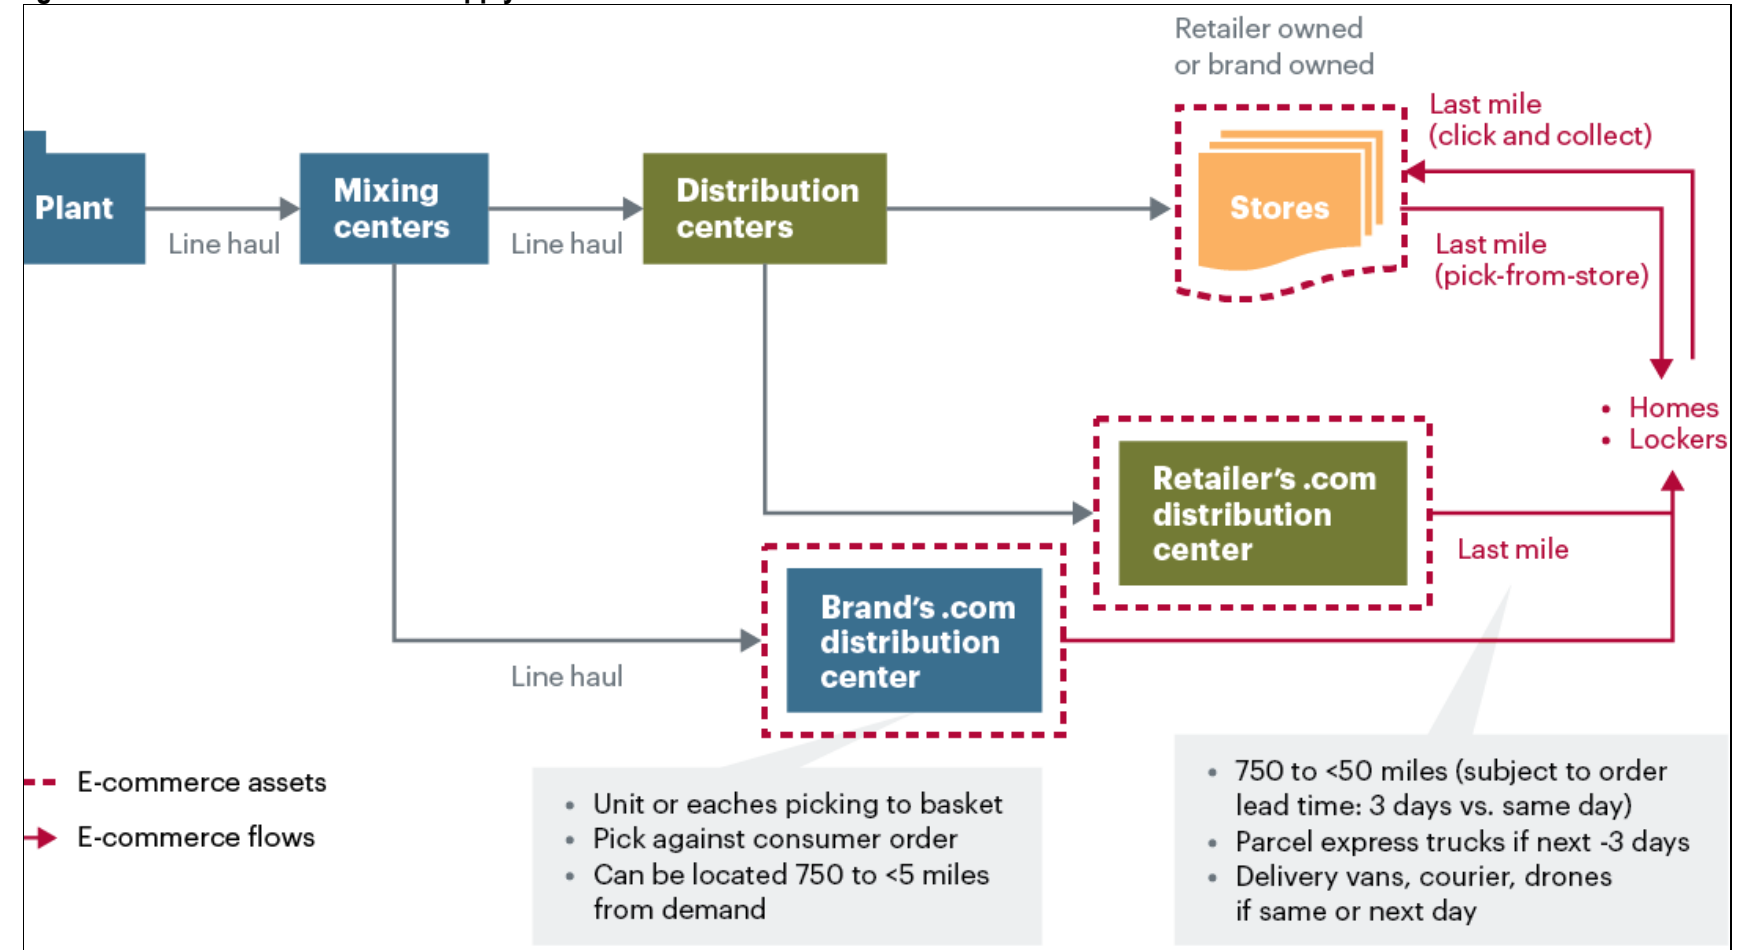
Retailer owned or brand owned

Last mile (click and collect)

Plant

Line haul

Mixing centers

Line haul

Distribution centers

Stores

Last mile (pick-from-store)

• Homes
• Lockers

Retailer's .com distribution center

Last mile

Brand's .com distribution center

Line haul

E-commerce assets

E-commerce flows

• Unit or eaches picking to basket
• Pick against consumer order
• Can be located 750 to <5 miles from demand

• 750 to <50 miles (subject to order lead time: 3 days vs. same day)
• Parcel express trucks if next -3 days
• Delivery vans, courier, drones if same or next day